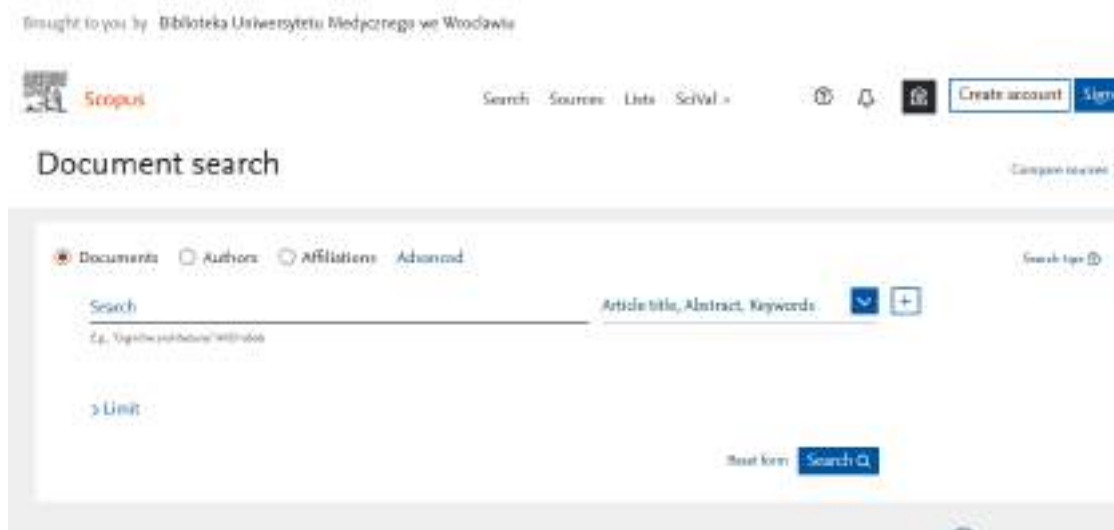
Brought to you by Biblioteka Uniwersytetu Medycznego we Wrocławiu

Scopus

Search Sources Lists SciVal

Create account Sign

Document search

Compare sources

Documents Authors Affiliations Advanced

Search tips

Search

Article title, Abstract, Keywords

E.g., "Cognitive architectures" AND robots

> Limit

Reset form Search